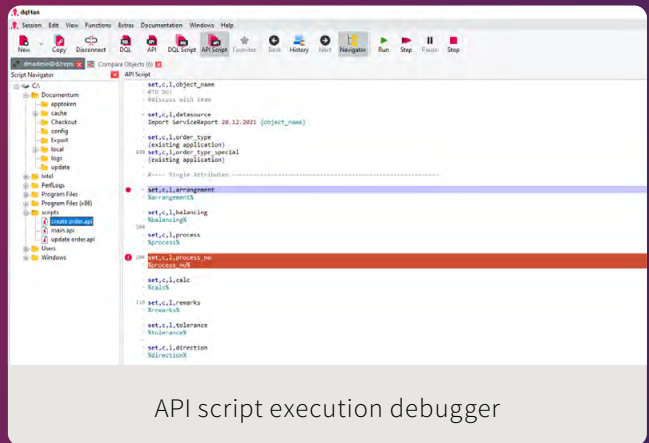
dqMan
Session Edit View Functions Extras Documentation Windows Help
New Copy Disconnect DQL API DQL Script API Script Favorites Back History Next Navigator Run Step Pause Stop
dmadmin@d2repo Compare Objects (6)
Script Navigator
API Script
C:\
Documentum
apptoken
cache
Checkout
config
Export
local
logs
update
Intel
PerfLogs
Program Files
Program Files (x86)
scripts
create order.api
main.api
update order.api
Users
Windows

set,c,l,object_name
#TO DO:
#Discuss with team

set,c,l,datasource
Import ServiceReport 20.12.2021 (object_name)

set,c,l,order_type
(existing application)
set,c,l,order_type_special
(existing application)

#---- Single Attributes ----

set,c,l,arrangement
%arrangement%

set,c,l,balancing
%balancing%

set,c,l,process
%process%

set,c,l,process_no
%process_no%

set,c,l,calc
%calc%

set,c,l,remarks
%remarks%

set,c,l,tolerance
%tolerance%

set,c,l,direction
%direction%

API script execution debugger